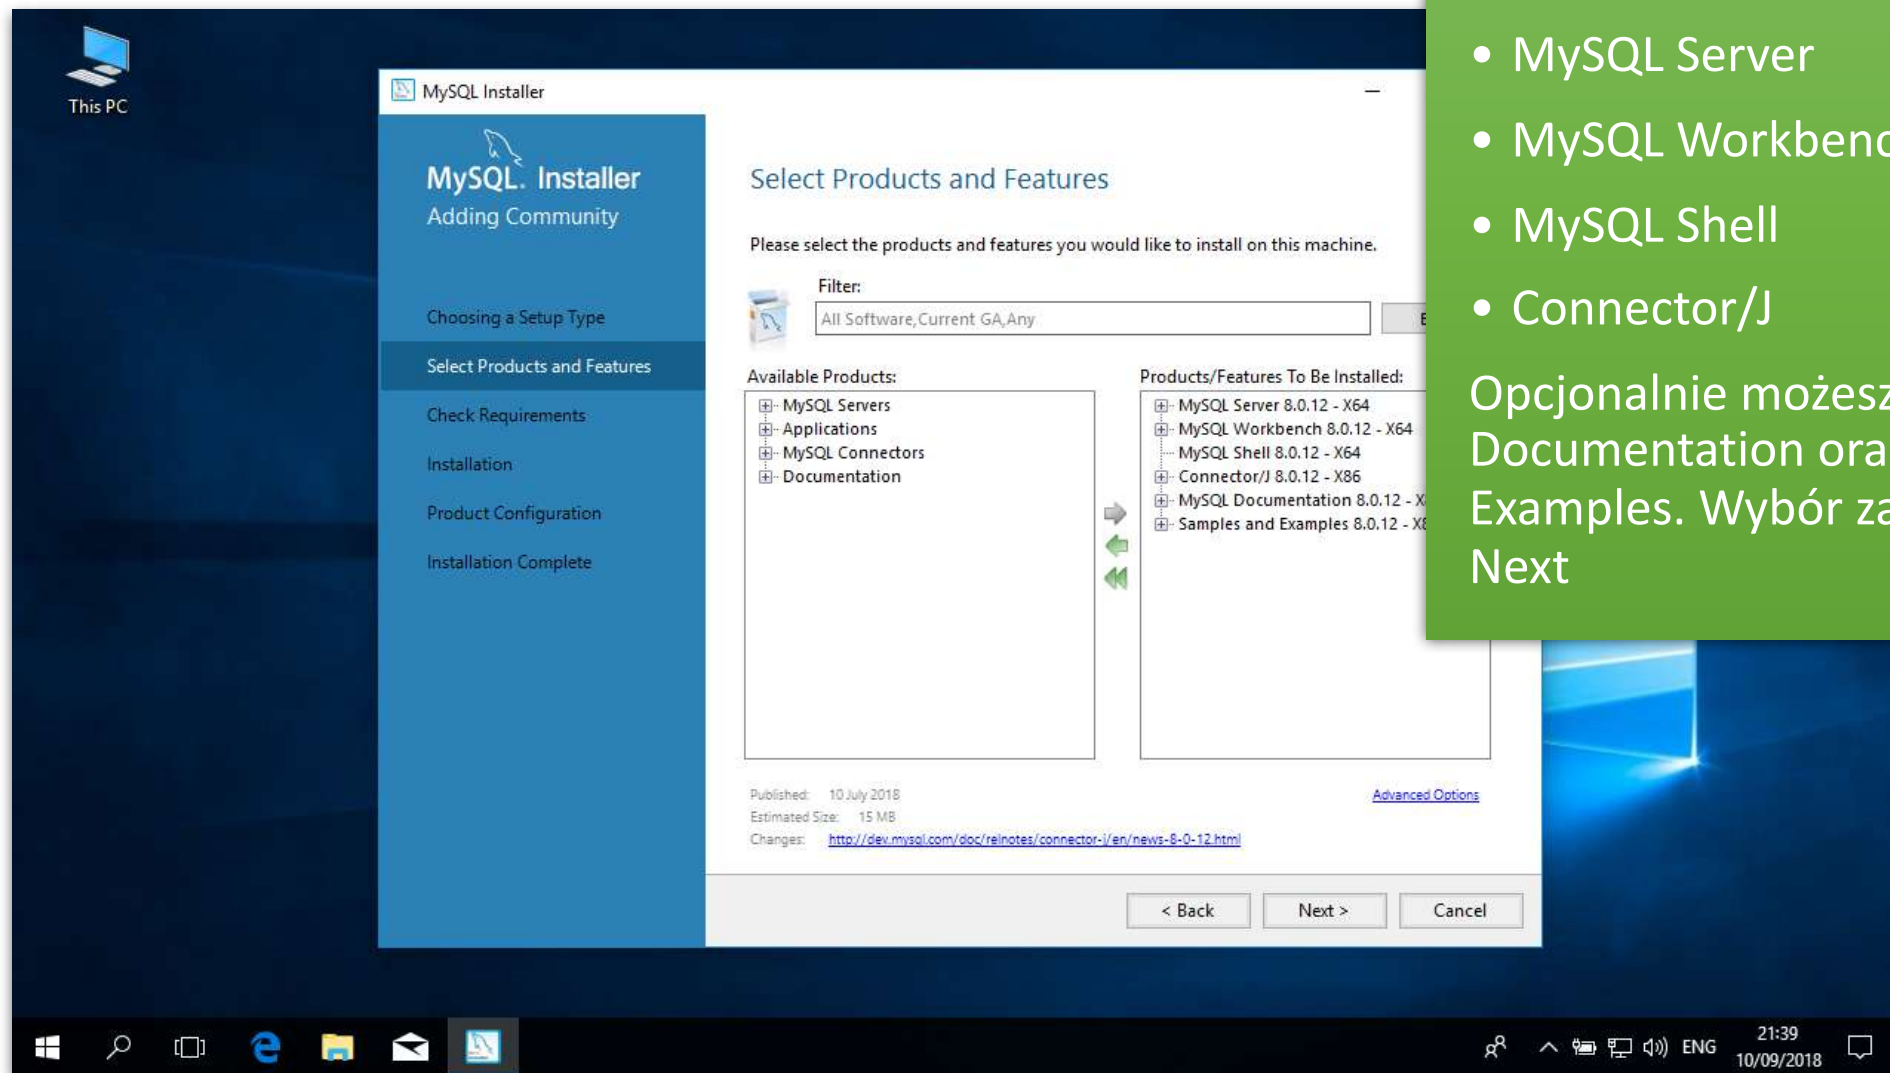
This PC

MySQL Installer

MySQL. Installer
Adding Community

Choosing a Setup Type
Select Products and Features
Check Requirements
Installation
Product Configuration
Installation Complete

Select Products and Features

Please select the products and features you would like to install on this machine.

Filter:
All Software,Current GA,Any

Available Products:
MySQL Servers
Applications
MySQL Connectors
Documentation

Products/Features To Be Installed:
MySQL Server 8.0.12 - X64
MySQL Workbench 8.0.12 - X64
MySQL Shell 8.0.12 - X64
Connector/J 8.0.12 - X86
MySQL Documentation 8.0.12 - X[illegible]
Samples and Examples 8.0.12 - X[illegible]

Published: 10 July 2018
Estimated Size: 15 MB
Changes: http://dev.mysql.com/doc/relnotes/connector-j/en/news-8-0-12.html

Advanced Options

< Back
Next >
Cancel

• MySQL Server
• MySQL Workbenc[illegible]
• MySQL Shell
• Connector/J

Opcjonalnie możesz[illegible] Documentation ora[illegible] Examples. Wybór za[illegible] Next

ENG
21:39
10/09/2018